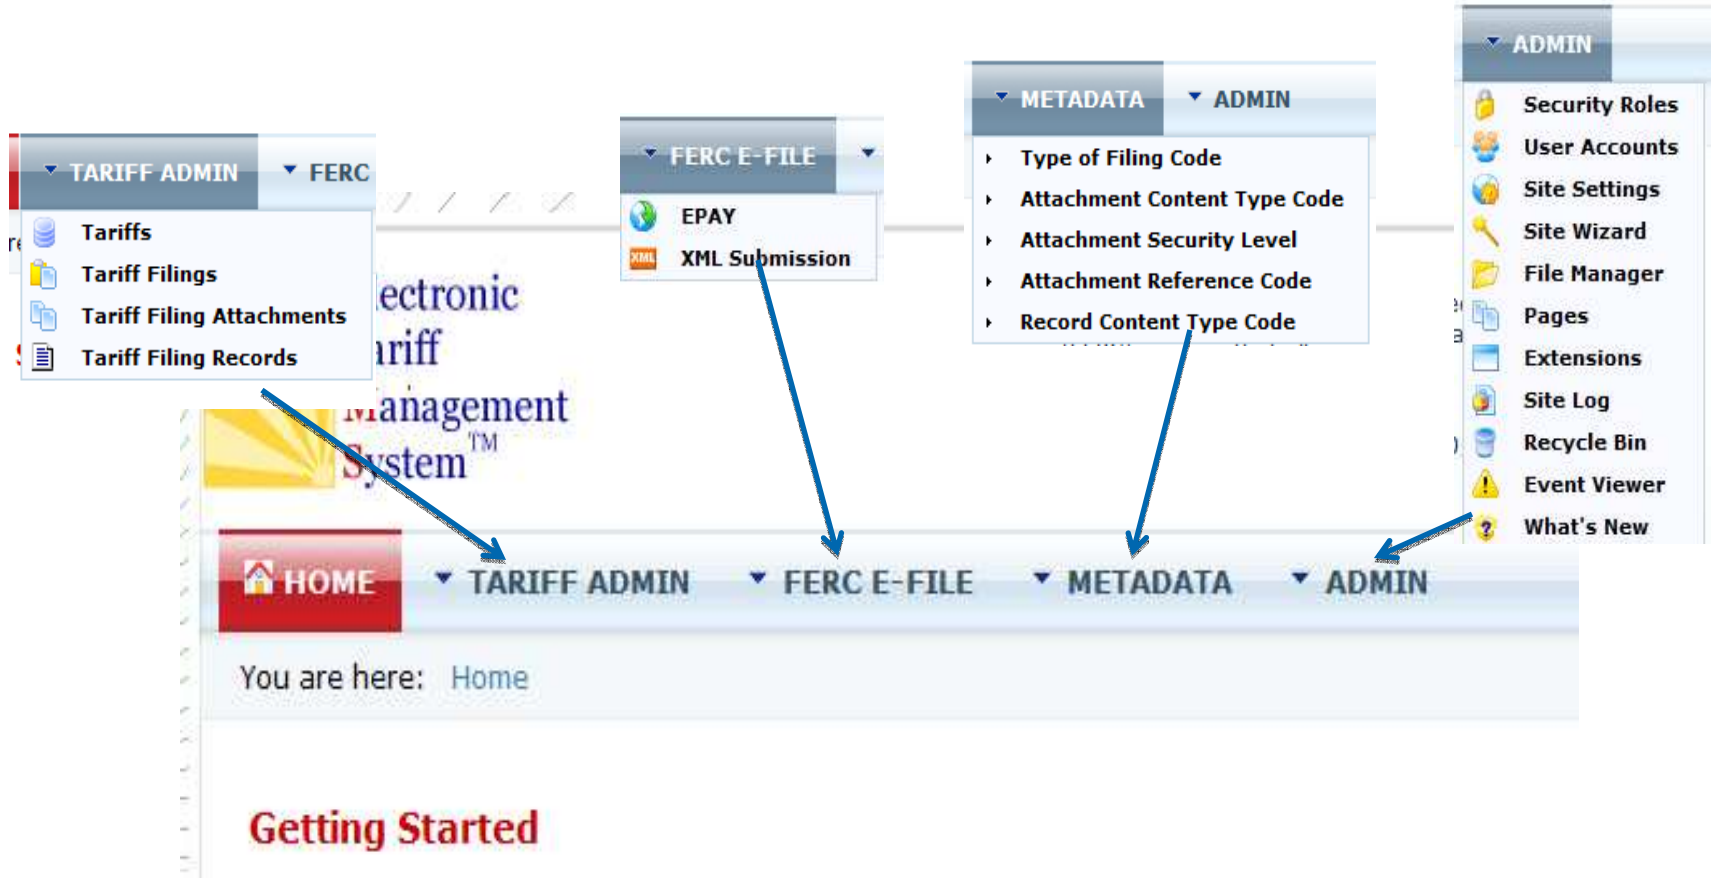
TARIFF ADMIN FERC
Tariffs
Tariff Filings
Tariff Filing Attachments
Tariff Filing Records

FERC E-FILE
EPAY
XML XML Submission

METADATA ADMIN
Type of Filing Code
Attachment Content Type Code
Attachment Security Level
Attachment Reference Code
Record Content Type Code

ADMIN
Security Roles
User Accounts
Site Settings
Site Wizard
File Manager
Pages
Extensions
Site Log
Recycle Bin
Event Viewer
What's New

lectronic
ariff
Management
System TM

HOME TARIFF ADMIN FERC E-FILE METADATA ADMIN

You are here: Home

Getting Started